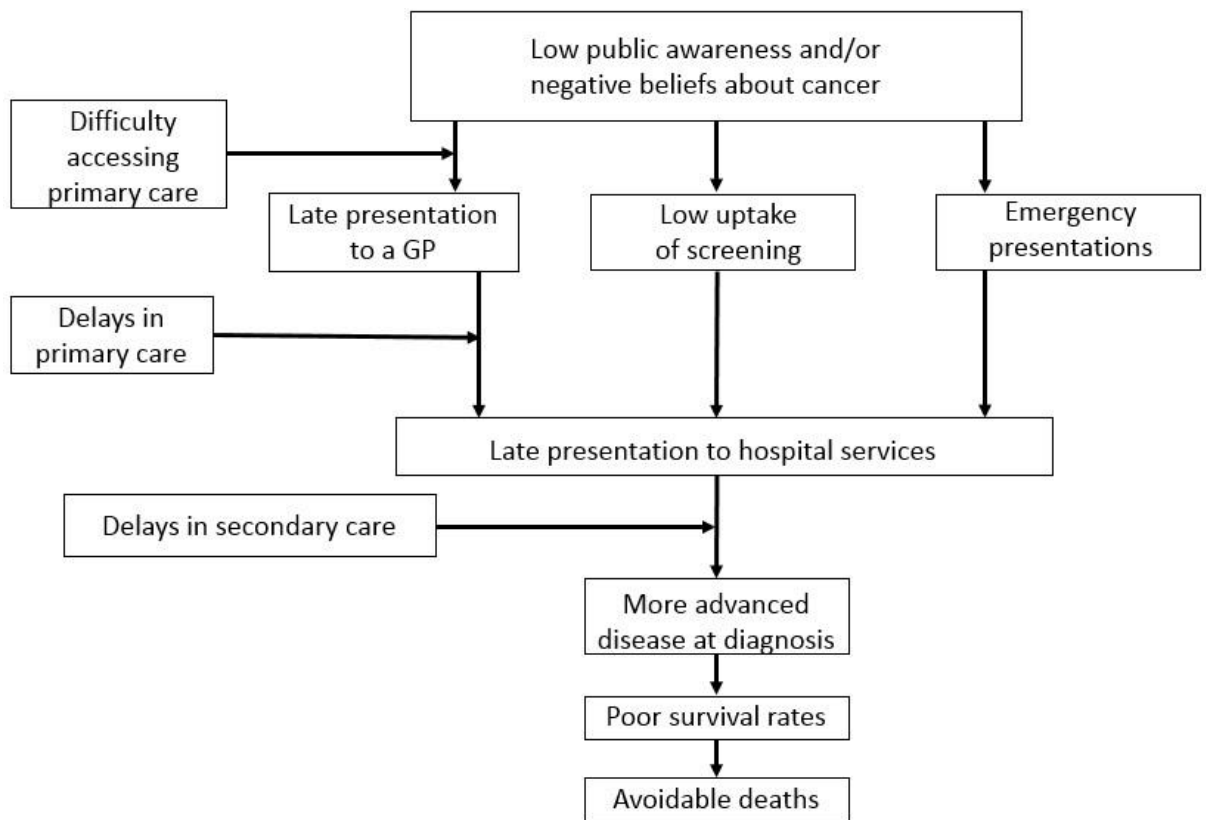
Low public awareness and/or negative beliefs about cancer

Difficulty accessing primary care

Late presentation to a GP

Low uptake of screening

Emergency presentations

Delays in primary care

Late presentation to hospital services

Delays in secondary care

More advanced disease at diagnosis

Poor survival rates

Avoidable deaths